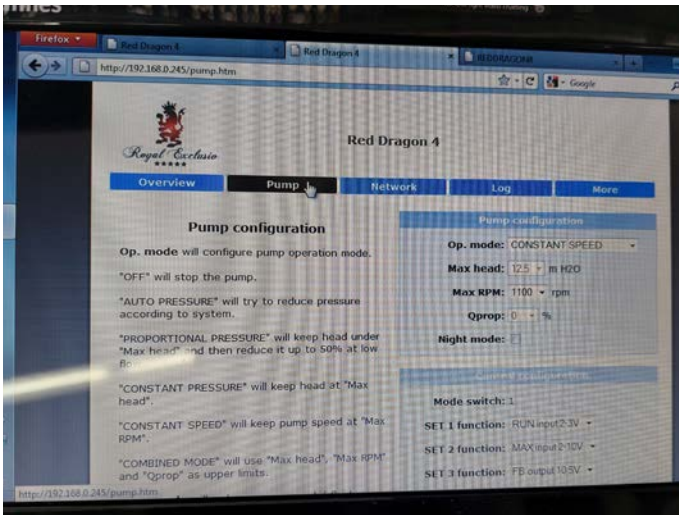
Firefox

Red Dragon 4

Red Dragon 4

REDDRAGON4

http://192.168.0.245/pump.htm

Google

Royal Exclusiv

Red Dragon 4

Overview

Pump

Network

Log

More

Pump configuration

Op. mode will configure pump operation mode.

"OFF" will stop the pump.

"AUTO PRESSURE" will try to reduce pressure according to system.

"PROPORTIONAL PRESSURE" will keep head under "Max head" and then reduce it up to 50% at low flo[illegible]

"CONSTANT PRESSURE" will keep head at "Max head".

"CONSTANT SPEED" will keep pump speed at "Max RPM".

"COMBINED MODE" will use "Max head", "Max RPM" and "Qprop" as upper limits.

Pump configuration

Op. mode: CONSTANT SPEED

Max head: 12.5 m H2O

Max RPM: 1100 rpm

Qprop: 0 %

Night mode:

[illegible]

Mode switch: 1

SET 1 function: RUN input 2-3V

SET 2 function: MAX input 2-10V

SET 3 function: FB output 10.5V

http://192.168.0.245/pump.htm